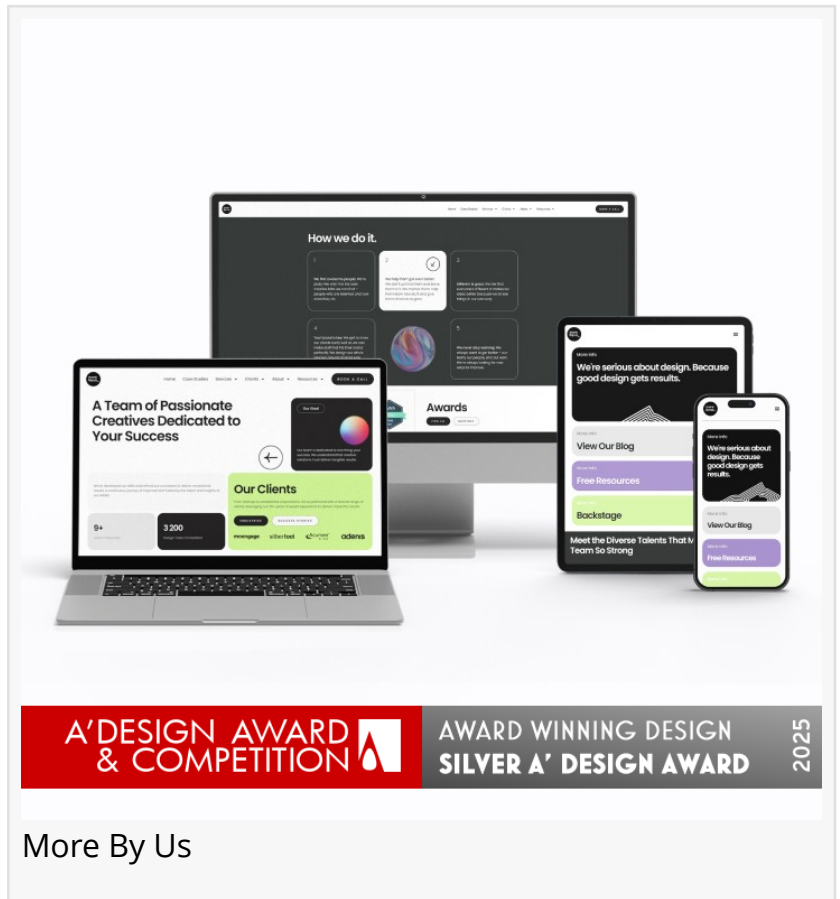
How we do it.

Awards

A Team of Passionate Creatives Dedicated to Your Success

Our Clients

9+

3 200

BOOK A CALL

We're serious about design. Because good design gets results.

View Our Blog

Free Resources

Backstage

Meet the Diverse Talents That M Team So Strong

We're serious about design. Because good design gets results.

View Our Blog

Free Resources

A' DESIGN AWARD & COMPETITION

AWARD WINNING DESIGN
SILVER A' DESIGN AWARD

2025

More By Us